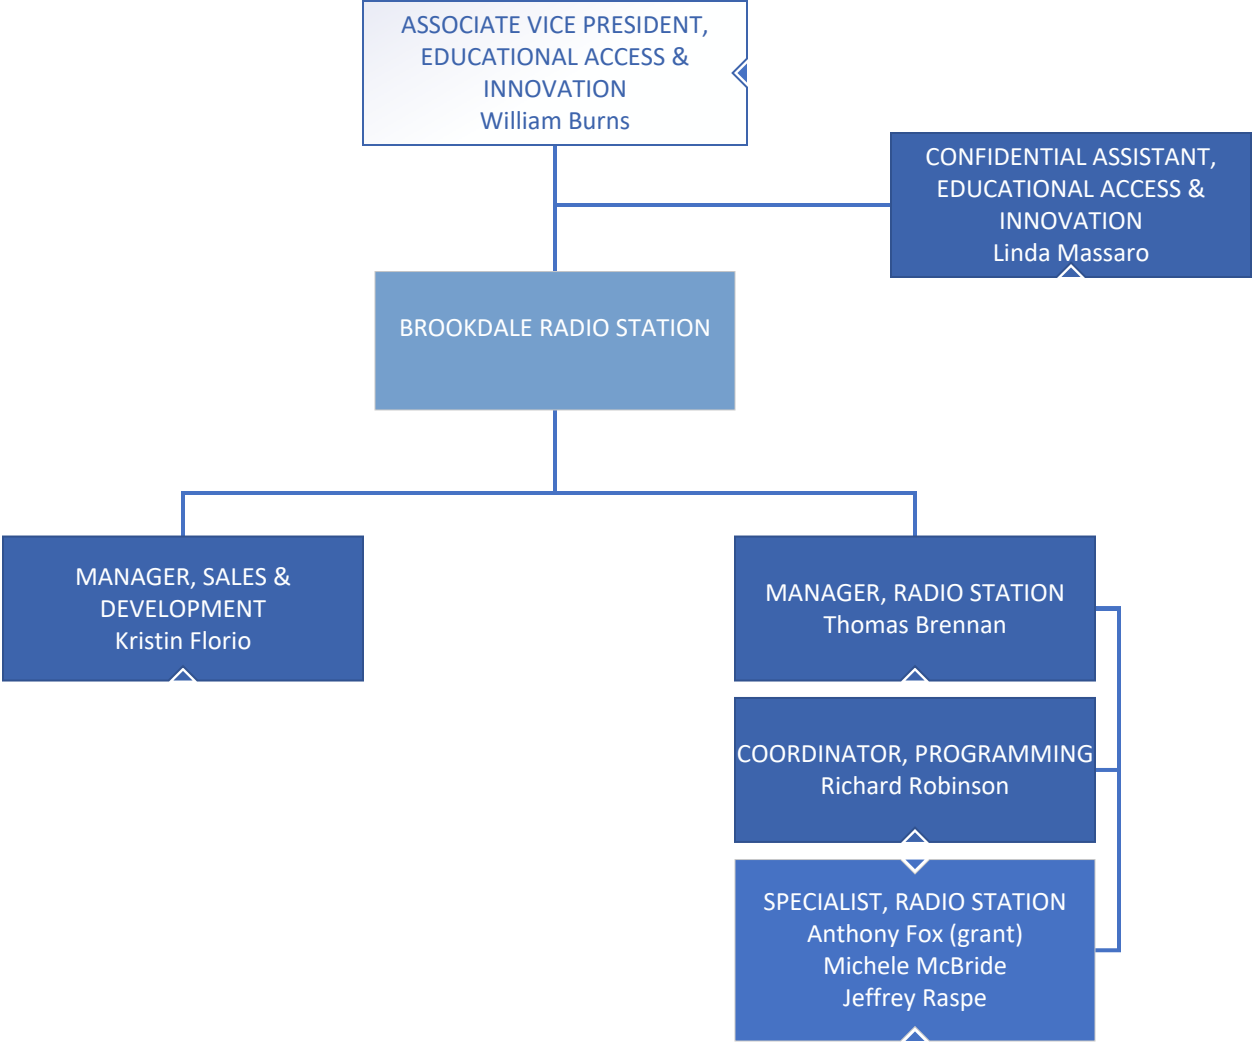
ASSOCIATE VICE PRESIDENT, EDUCATIONAL ACCESS & INNOVATION
William Burns

CONFIDENTIAL ASSISTANT, EDUCATIONAL ACCESS & INNOVATION
Linda Massaro

BROOKDALE RADIO STATION

MANAGER, SALES & DEVELOPMENT
Kristin Florio

MANAGER, RADIO STATION
Thomas Brennan

COORDINATOR, PROGRAMMING
Richard Robinson

SPECIALIST, RADIO STATION
Anthony Fox (grant)
Michele McBride
Jeffrey Raspe